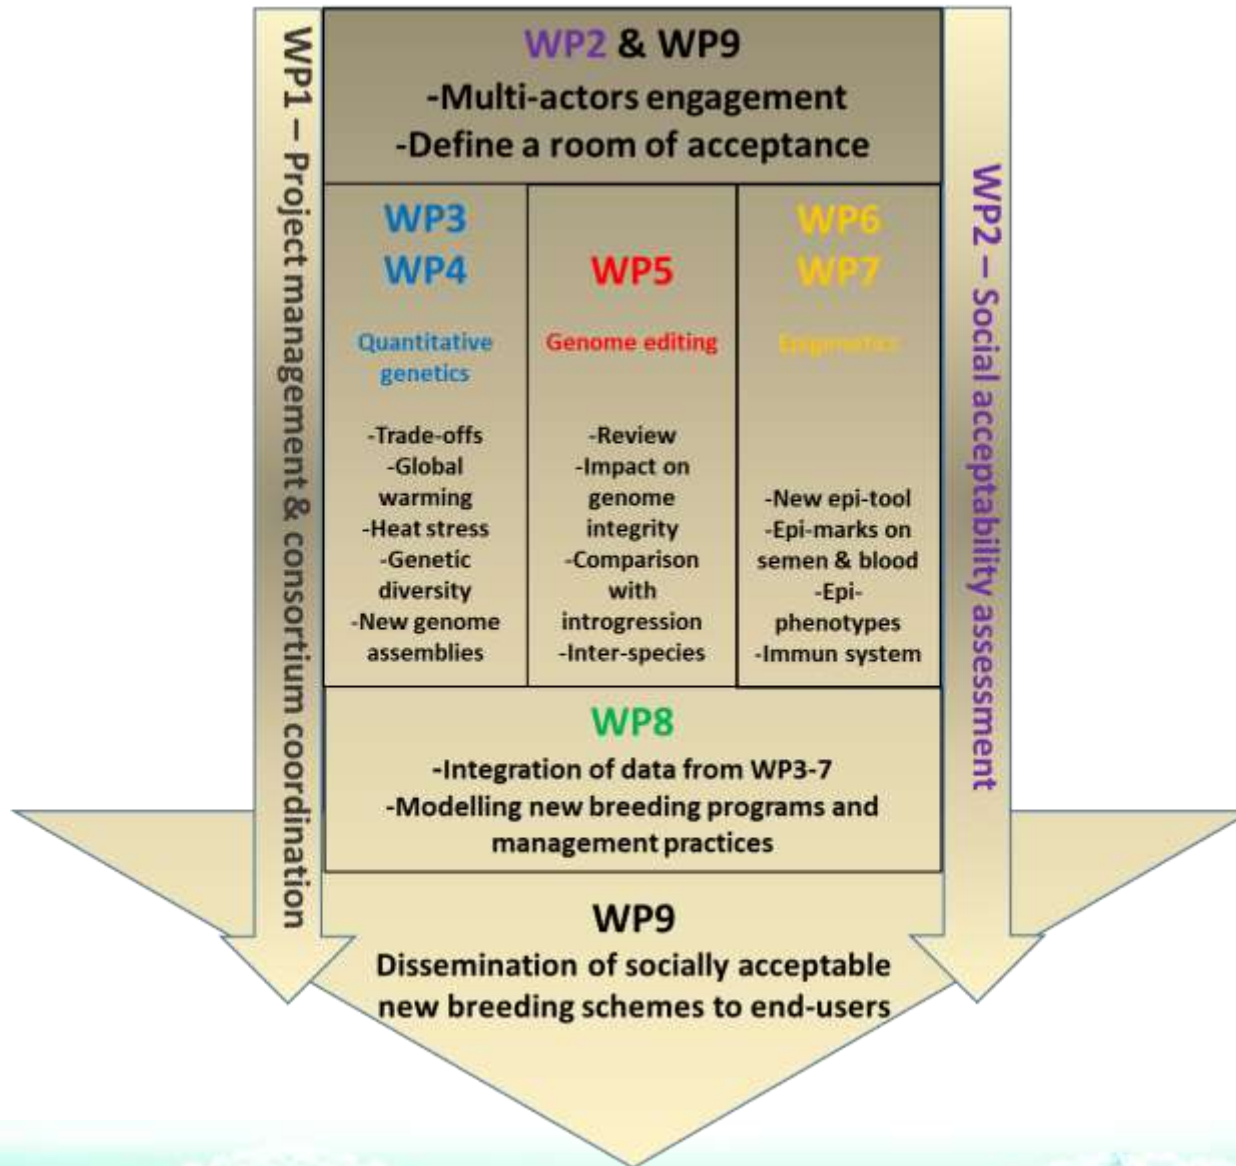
WP1 – Project management & consortium coordination

WP2 & WP9
-Multi-actors engagement
-Define a room of acceptance

WP3
WP4
Quantitative genetics
-Trade-offs
-Global warming
-Heat stress
-Genetic diversity
-New genome assemblies

WP5
Genome editing
-Review
-Impact on genome integrity
-Comparison with introgression
-Inter-species

WP6
WP7
Epigenetics
-New epi-tool
-Epi-marks on semen & blood
-Epi-phenotypes
-Immun system

WP2 – Social acceptability assessment

WP8
-Integration of data from WP3-7
-Modelling new breeding programs and management practices

WP9
Dissemination of socially acceptable new breeding schemes to end-users